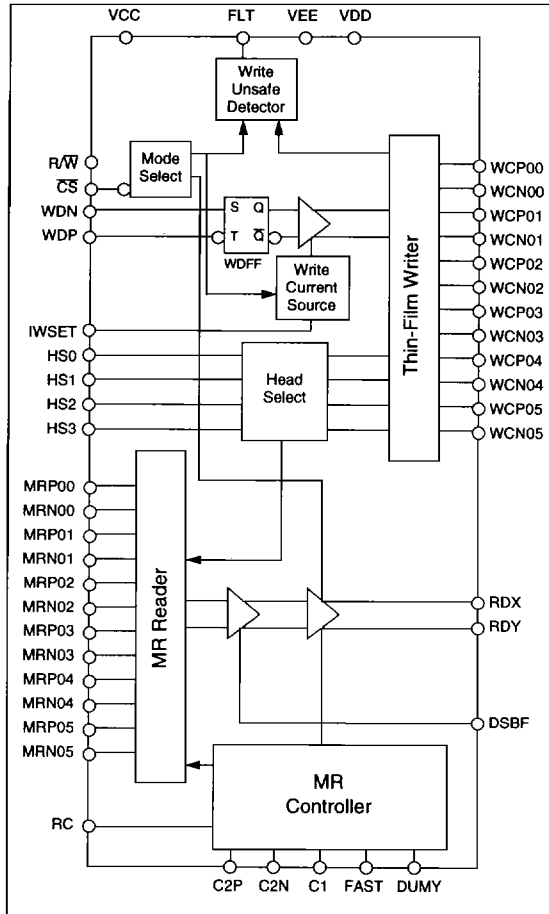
VCC
FLT
VEE
VDD
Write Unsafe Detector
R/$\overline{W}$
$\overline{CS}$
Mode Select
WDN
WDP
S
Q
T
$\overline{Q}$
WDFF
Write Current Source
Thin-Film Writer
WCP00
WCN00
WCP01
WCN01
WCP02
WCN02
WCP03
WCN03
WCP04
WCN04
WCP05
WCN05
IWSET
HS0
HS1
HS2
HS3
Head Select
MRP00
MRN00
MRP01
MRN01
MRP02
MRN02
MRP03
MRN03
MRP04
MRN04
MRP05
MRN05
MR Reader
RDX
RDY
DSBF
RC
MR Controller
C2P
C2N
C1
FAST
DUMY